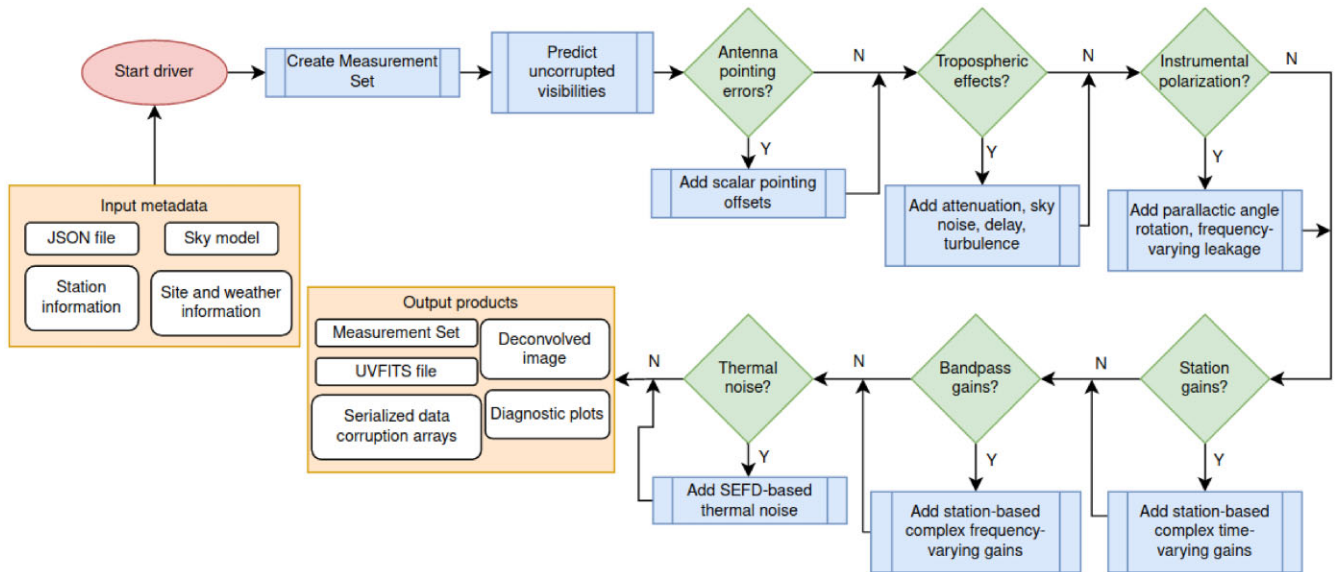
Start driver

Create Measurement Set

Predict uncorrupted visibilities

Antenna pointing errors?

N

Y

Add scalar pointing offsets

Tropospheric effects?

N

Y

Add attenuation, sky noise, delay, turbulence

Instrumental polarization?

N

Y

Add parallactic angle rotation, frequency-varying leakage

Input metadata

JSON file

Sky model

Station information

Site and weather information

Station gains?

N

Y

Add station-based complex time-varying gains

Bandpass gains?

N

Y

Add station-based complex frequency-varying gains

Thermal noise?

N

Y

Add SEFD-based thermal noise

Output products

Measurement Set

UVFITS file

Deconvolved image

Serialized data corruption arrays

Diagnostic plots